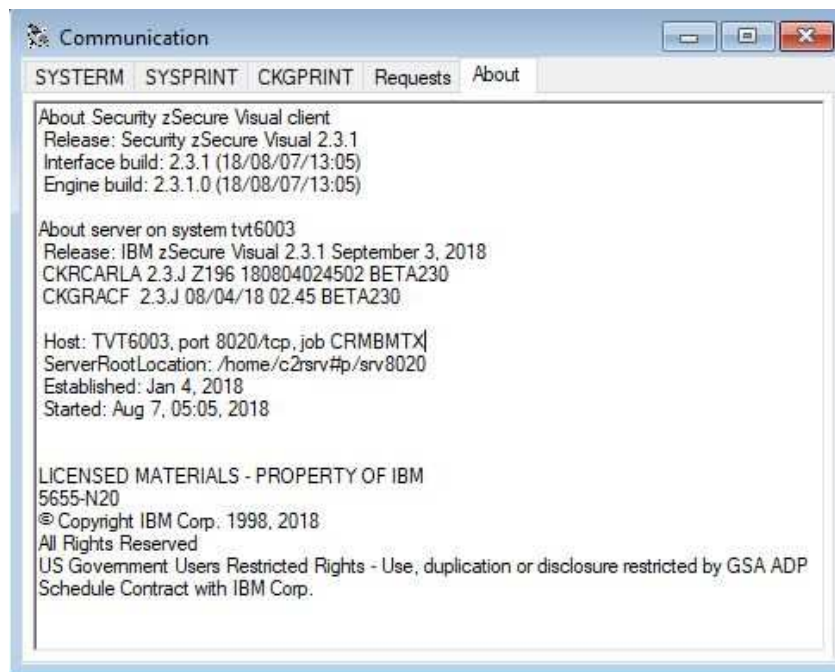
Communication

SYSTERM SYSPRINT CKGPRINT Requests About

About Security zSecure Visual client
Release: Security zSecure Visual 2.3.1
Interface build: 2.3.1 (18/08/07/13:05)
Engine build: 2.3.1.0 (18/08/07/13:05)

About server on system tvt6003
Release: IBM zSecure Visual 2.3.1 September 3, 2018
CKRCARLA 2.3.J Z196 180804024502 BETA230
CKGRACF 2.3.J 08/04/18 02.45 BETA230

Host: TVT6003, port 8020/tcp, job CRMBMTX
ServerRootLocation: /home/c2rsrv#p/srv8020
Established: Jan 4, 2018
Started: Aug 7, 05:05, 2018

LICENSED MATERIALS - PROPERTY OF IBM
5655-N20
© Copyright IBM Corp. 1998, 2018
All Rights Reserved
US Government Users Restricted Rights - Use, duplication or disclosure restricted by GSA ADP Schedule Contract with IBM Corp.